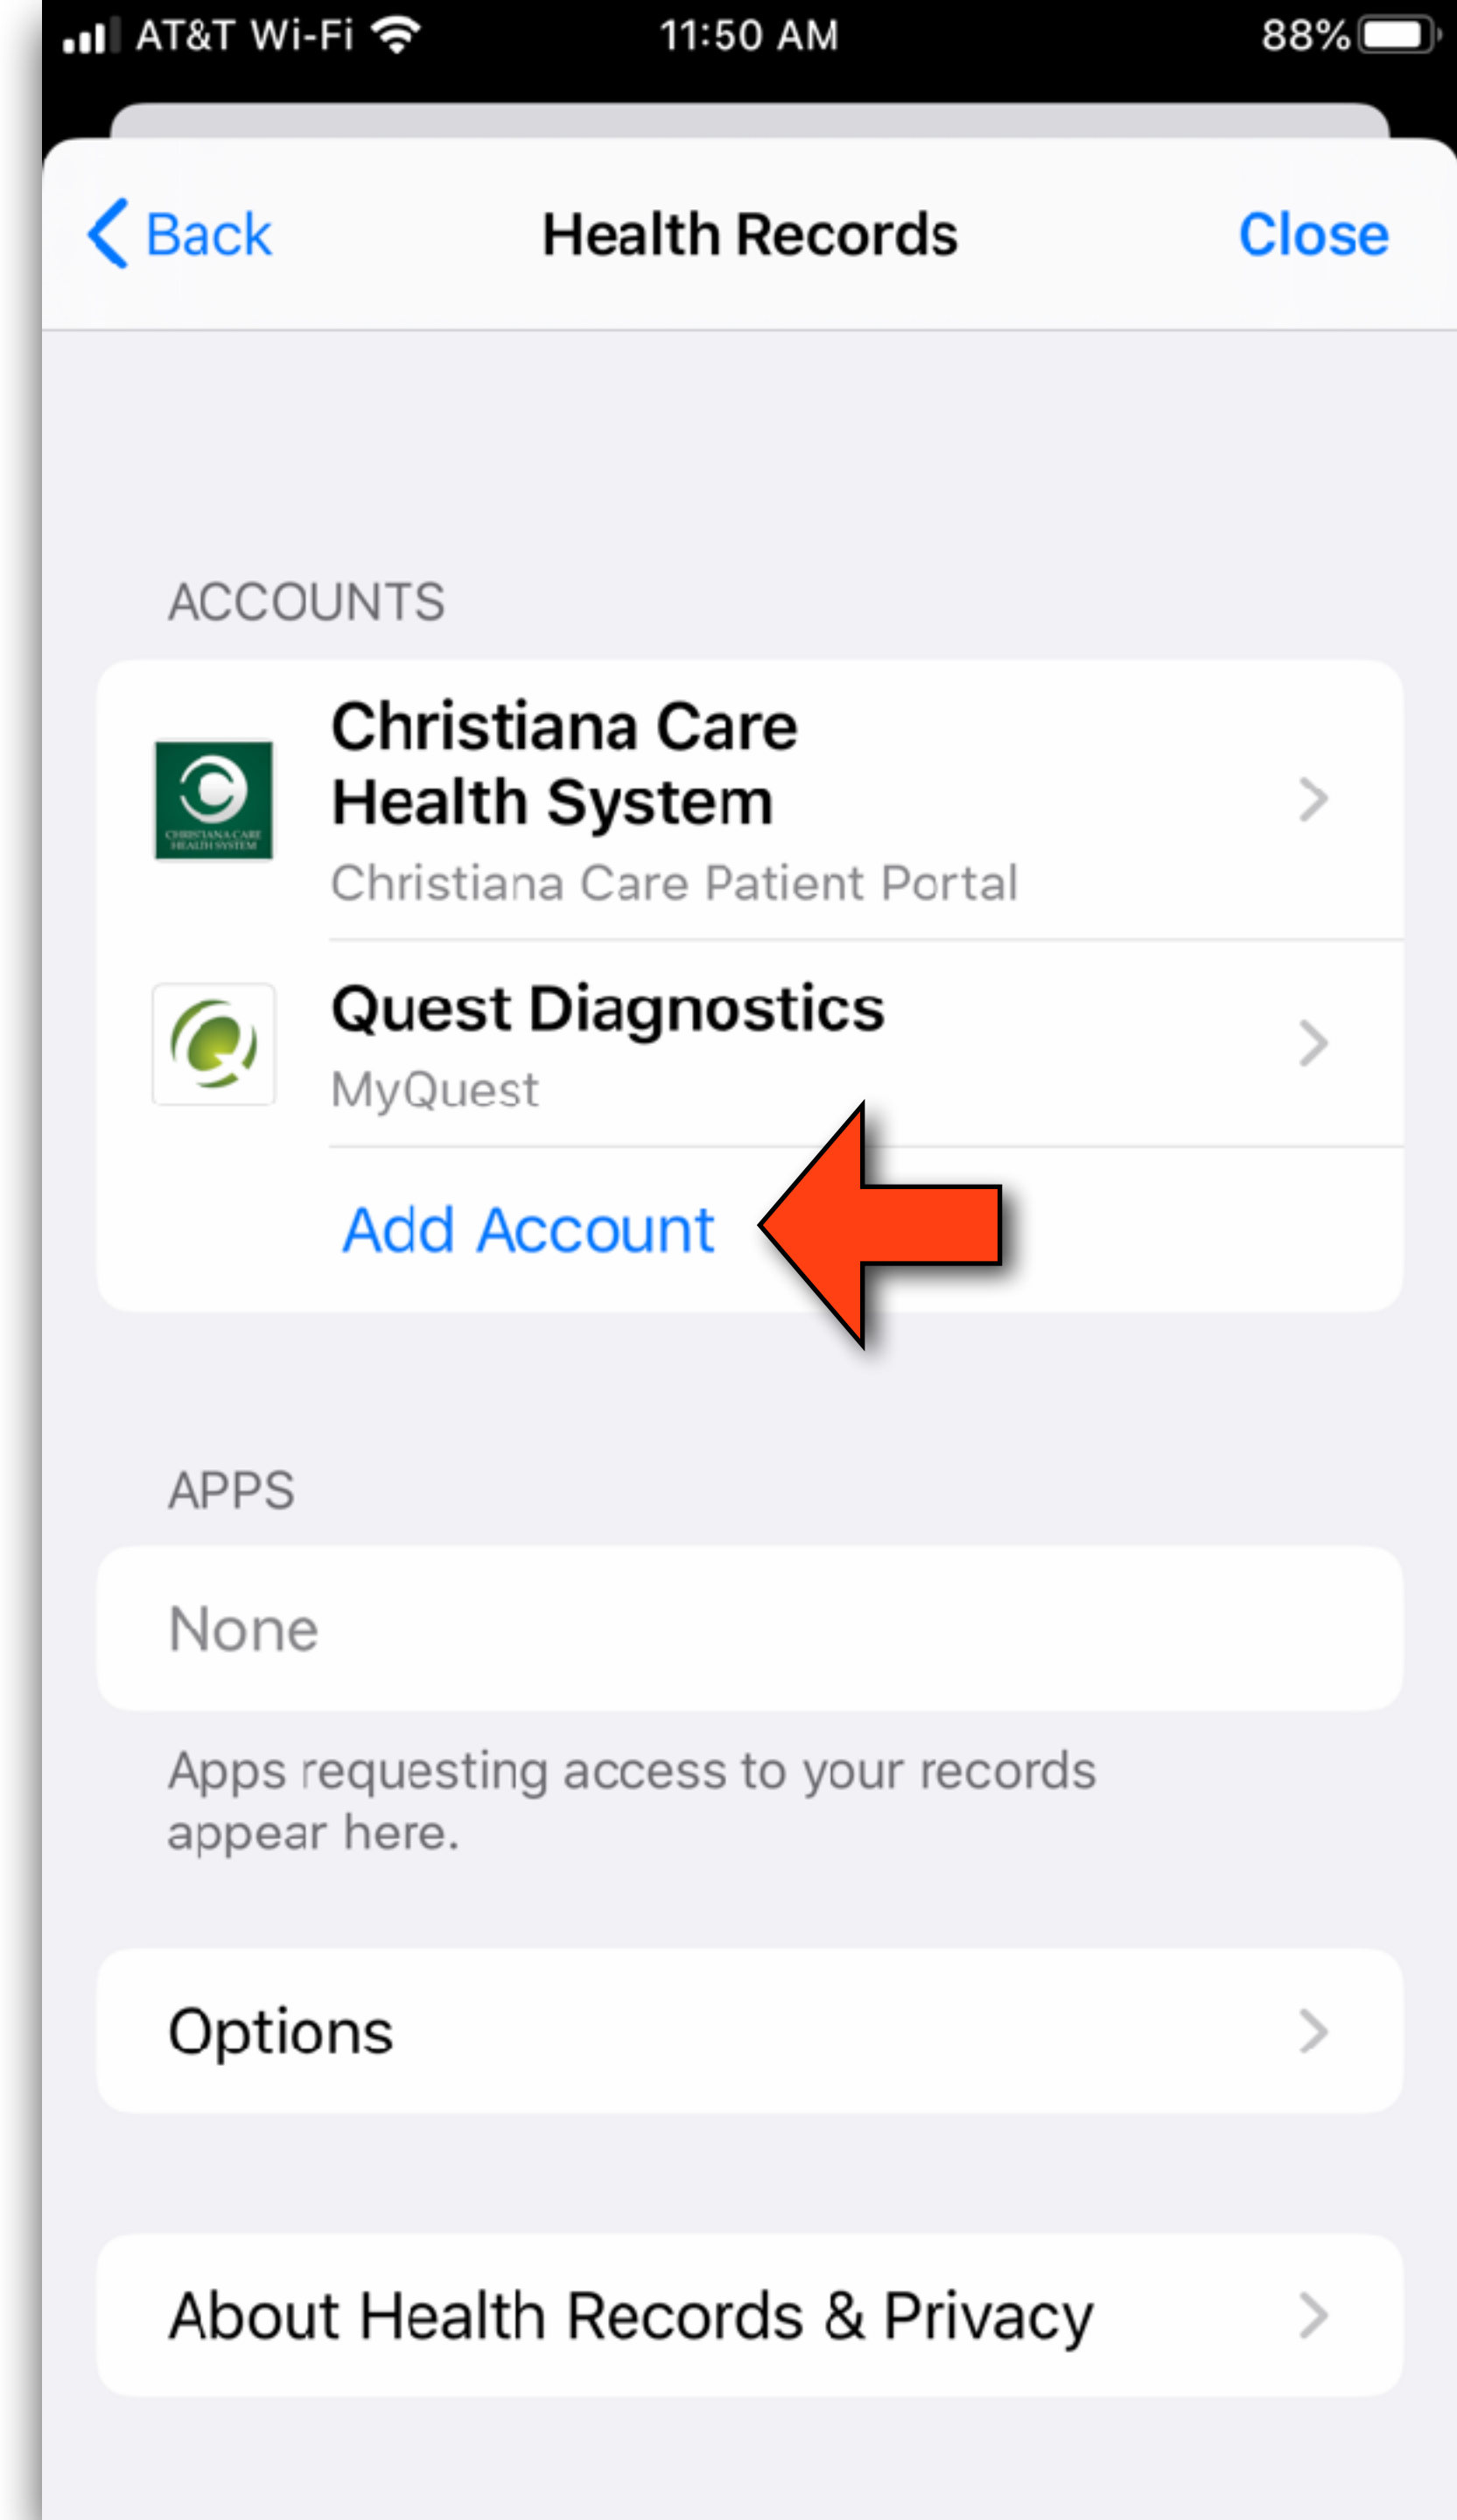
AT&T Wi-Fi 11:50 AM 88%

Back Health Records Close

ACCOUNTS

CHRISTIANA CARE HEALTH SYSTEM

Christiana Care Health System
Christiana Care Patient Portal

Quest Diagnostics
MyQuest

Add Account

APPS

None

Apps requesting access to your records appear here.

Options

About Health Records & Privacy